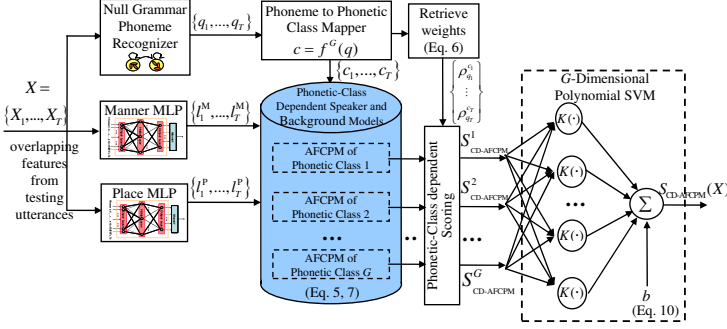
Null Grammar Phoneme Recognizer

$\{q_1,...,q_T\}$

Phoneme to Phonetic Class Mapper

$c = f^G(q)$

Retrieve weights (Eq. 6)

$X = \{X_1,...,X_T\}$

overlapping features from testing utterances

Manner MLP

$\{l_1^M,...,l_T^M\}$

Place MLP

$\{l_1^P,...,l_T^P\}$

$\{c_1,...,c_T\}$

Phonetic-Class Dependent Speaker and Background Models

AFCPM of Phonetic Class 1

AFCPM of Phonetic Class 2

AFCPM of Phonetic Class $G$

(Eq. 5, 7)

$\begin{Bmatrix} \rho_{q_1}^{c_1} \\ \vdots \\ \rho_{q_T}^{c_T} \end{Bmatrix}$

Phonetic-Class dependent Scoring

$S_{\text{CD-AFCPM}}^1$

$S_{\text{CD-AFCPM}}^2$

$S_{\text{CD-AFCPM}}^G$

$G$-Dimensional Polynomial SVM

$K(\cdot)$

$K(\cdot)$

$K(\cdot)$

$K(\cdot)$

$\Sigma$

$S_{\text{CD-AFCPM}}(X)$

$b$

(Eq. 10)